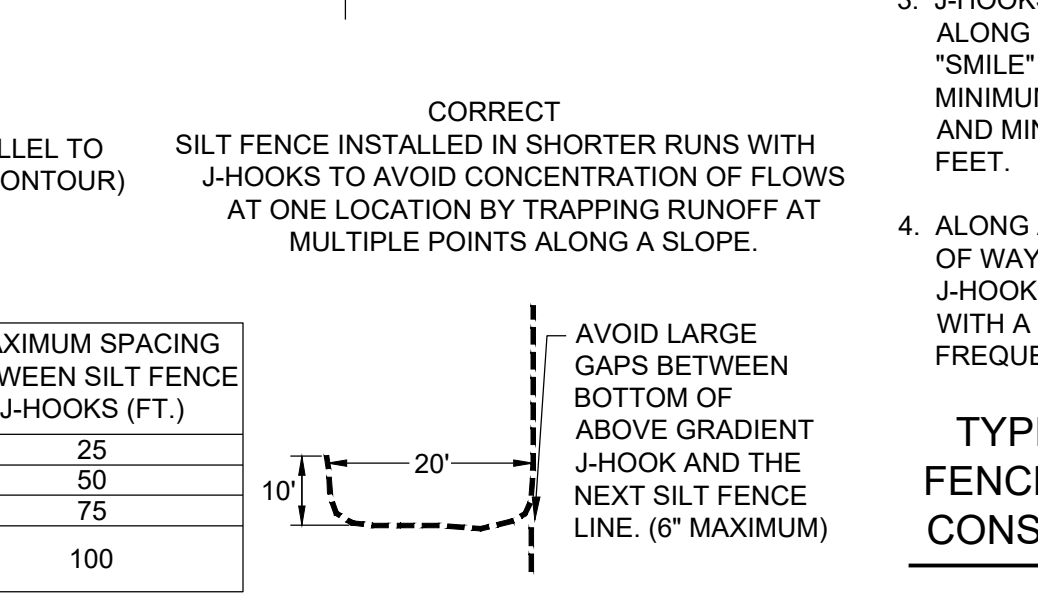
3. J-HOOKS
ALONG
"SMILE"
MINIMUM
AND MIN
FEET.

4. ALONG
OF WAY
J-HOOK
WITH A
FREQUE

TYPI
FENCI
CONS

LLEL TO
ONTOUR)

CORRECT
SILT FENCE INSTALLED IN SHORTER RUNS WITH J-HOOKS TO AVOID CONCENTRATION OF FLOWS AT ONE LOCATION BY TRAPPING RUNOFF AT MULTIPLE POINTS ALONG A SLOPE.

| AXIMUM SPACING WEEN SILT FENCE J-HOOKS (FT.) |
|---|
| 25 |
| 50 |
| 75 |
| 100 |

20'

10'

AVOID LARGE GAPS BETWEEN BOTTOM OF ABOVE GRADIENT J-HOOK AND THE NEXT SILT FENCE LINE. (6" MAXIMUM)